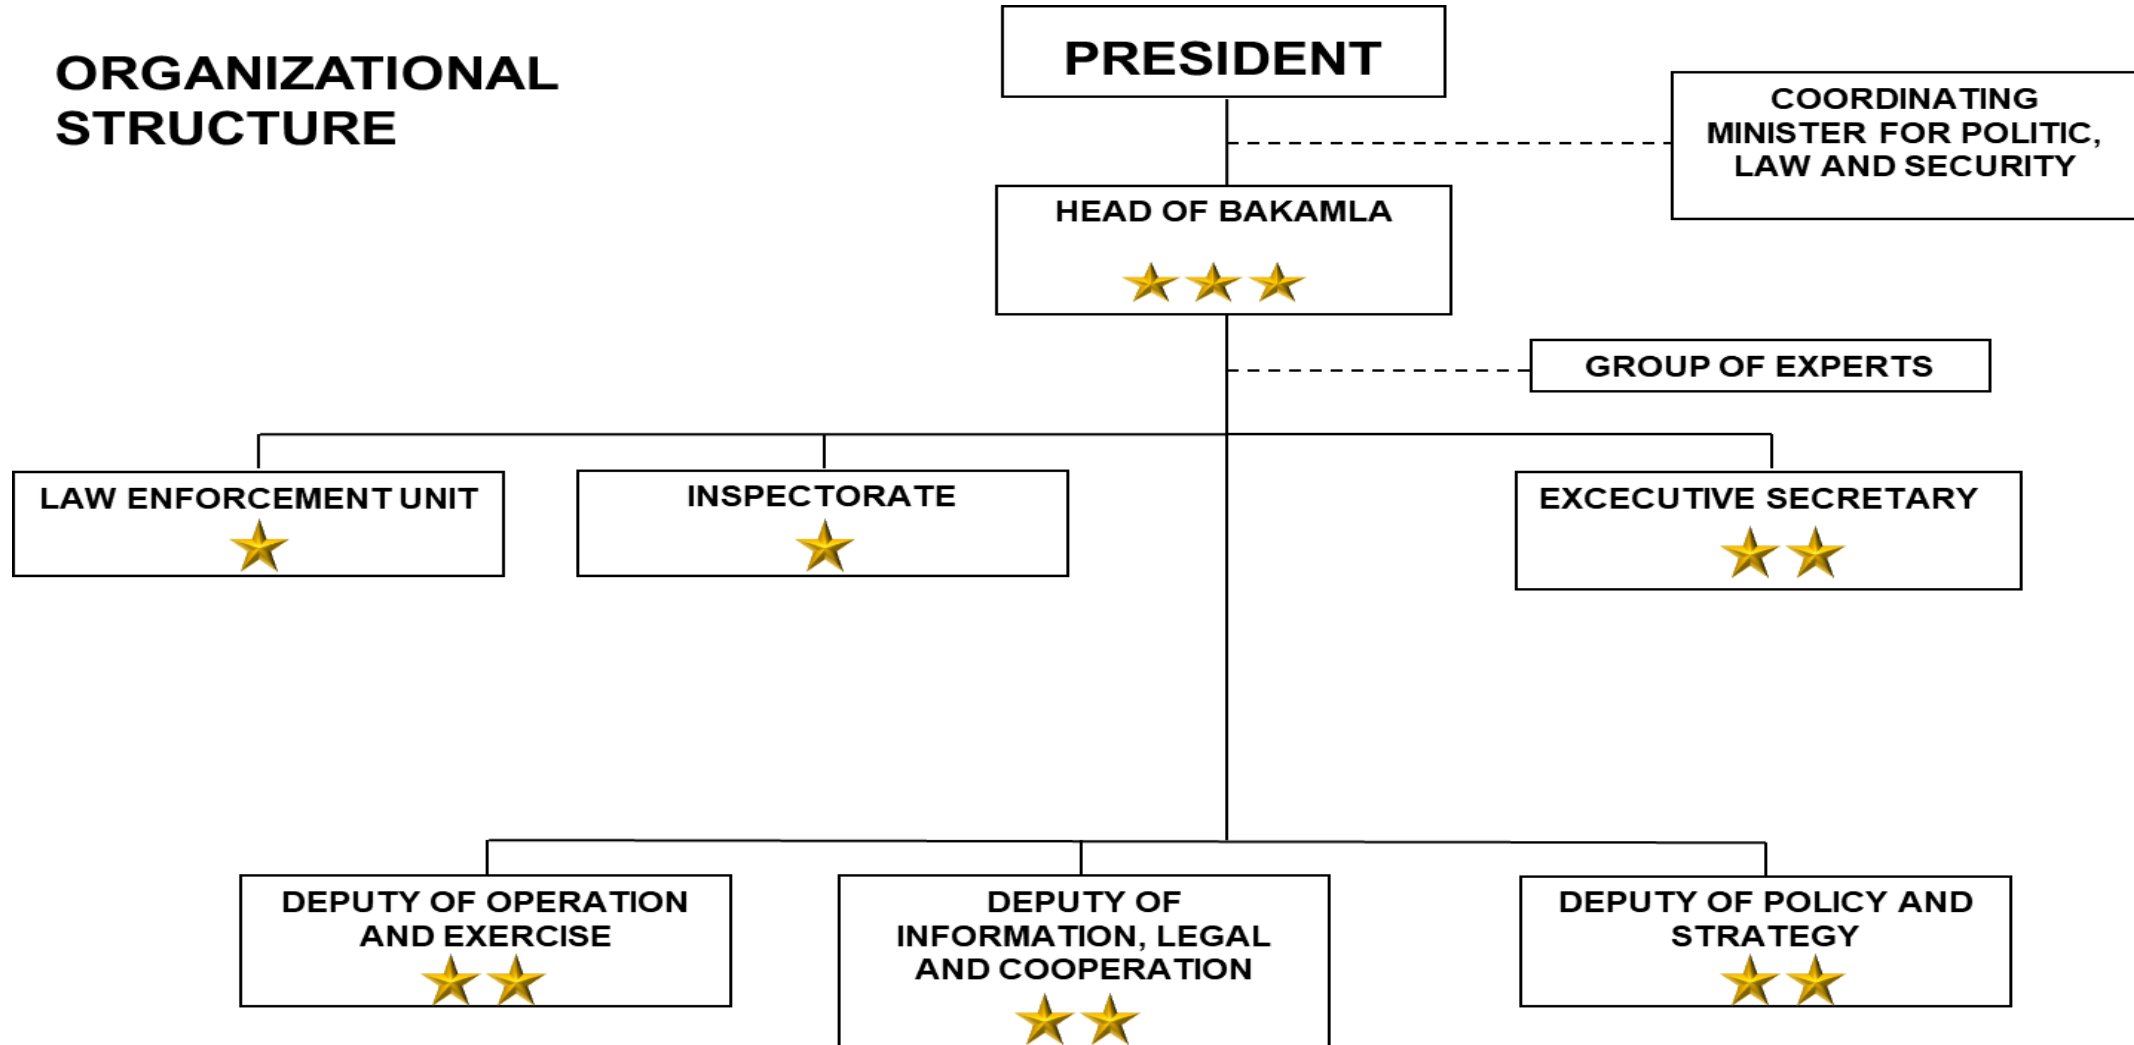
ORGANIZATIONAL STRUCTURE

PRESIDENT

COORDINATING MINISTER FOR POLITIC, LAW AND SECURITY

HEAD OF BAKAMLA

GROUP OF EXPERTS

LAW ENFORCEMENT UNIT

INSPECTORATE

EXCECUTIVE SECRETARY

DEPUTY OF OPERATION AND EXERCISE

DEPUTY OF INFORMATION, LEGAL AND COOPERATION

DEPUTY OF POLICY AND STRATEGY